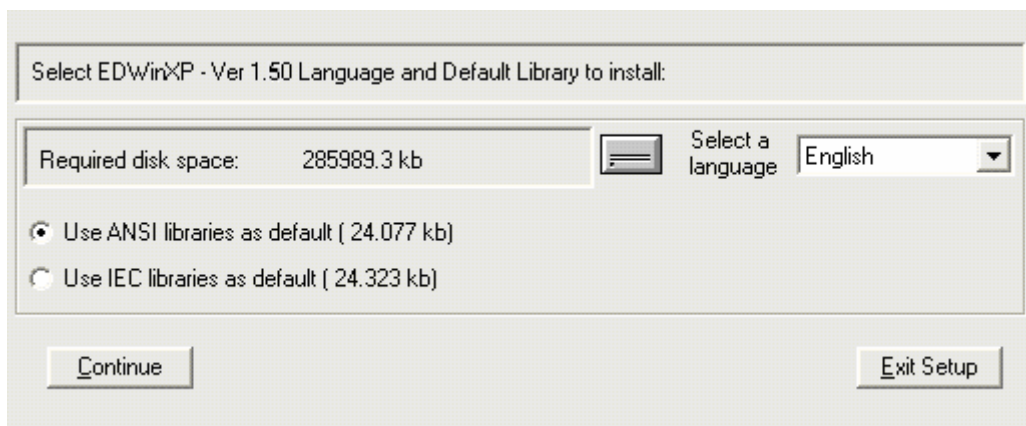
Select EDWinXP - Ver 1.50 Language and Default Library to install:

Required disk space: 285989.3 kb

Select a language

English

Use ANSI libraries as default ( 24.077 kb)

Use IEC libraries as default ( 24.323 kb)

Continue

Exit Setup